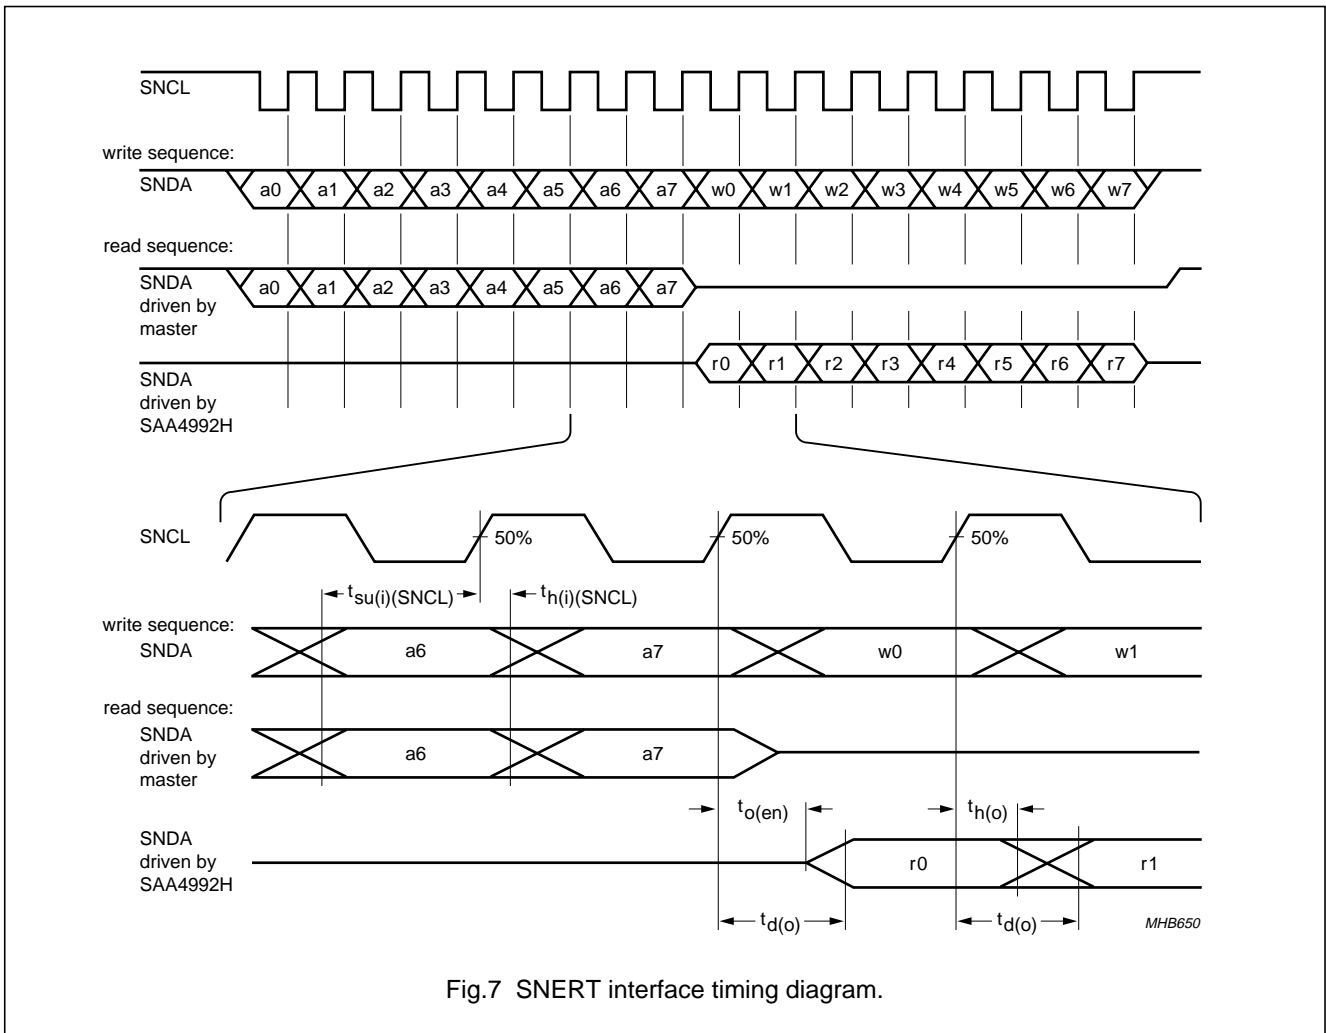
SNCL

write sequence:
SNDA
a0 a1 a2 a3 a4 a5 a6 a7 w0 w1 w2 w3 w4 w5 w6 w7

read sequence:
SNDA driven by master
a0 a1 a2 a3 a4 a5 a6 a7

SNDA driven by SAA4992H
r0 r1 r2 r3 r4 r5 r6 r7

SNCL
50% 50% 50%

$t_{su(i)(SNCL)}$ $t_{h(i)(SNCL)}$

write sequence:
SNDA
a6 a7 w0 w1

read sequence:
SNDA driven by master
a6 a7

$t_{o(en)}$ $t_{h(o)}$

SNDA driven by SAA4992H
r0 r1

$t_{d(o)}$ $t_{d(o)}$

MHB650

Fig.7 SNERT interface timing diagram.